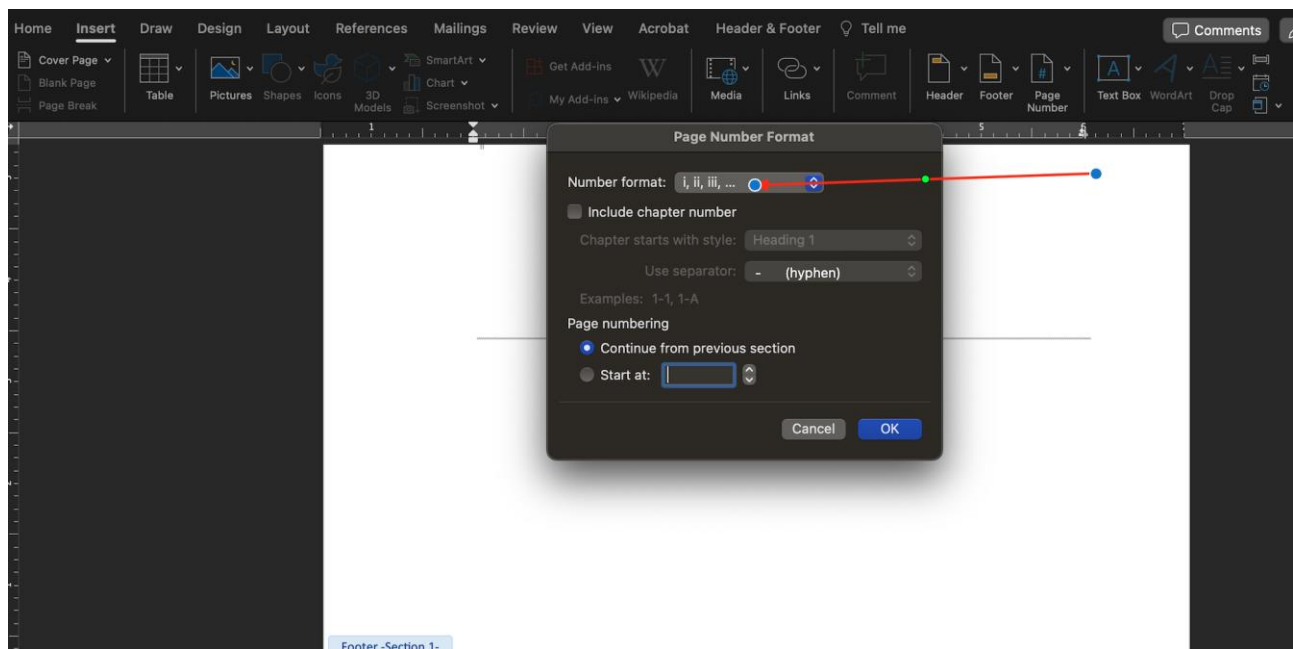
Home Insert Draw Design Layout References Mailings Review View Acrobat Header & Footer Tell me

Comments

Cover Page
Blank Page
Page Break
Table
Pictures Shapes Icons 3D Models
SmartArt
Chart
Screenshot
Get Add-ins
My Add-ins
Wikipedia
Media
Links
Comment
Header
Footer
Page Number
Text Box
WordArt
Drop Cap

Page Number Format

Number format: i, ii, iii, ...

Include chapter number

Chapter starts with style: Heading 1

Use separator: - (hyphen)

Examples: 1-1, 1-A

Page numbering

Continue from previous section

Start at:

Cancel OK

Footer -Section 1-